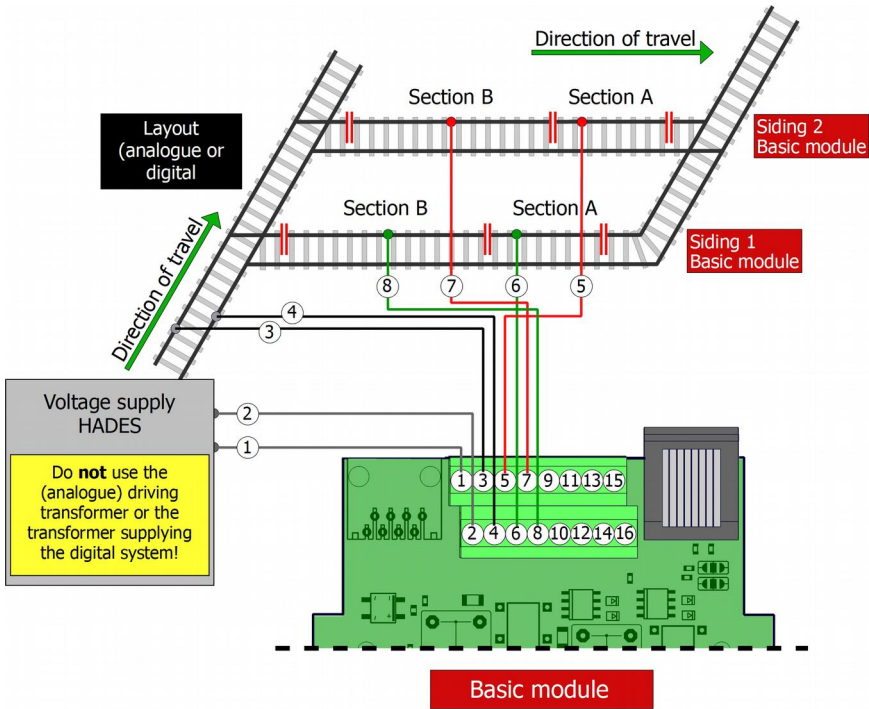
Direction of travel

Section B

Section A

Layout (analogue or digital)

Siding 2 Basic module

Section B

Section A

Siding 1 Basic module

Direction of travel

8 7 6 5

4

3

Voltage supply HADES

2

1

Do **not** use the (analogue) driving transformer or the transformer supplying the digital system!

1 3 5 7 9 11 13 15

2 4 6 8 10 12 14 16

Basic module